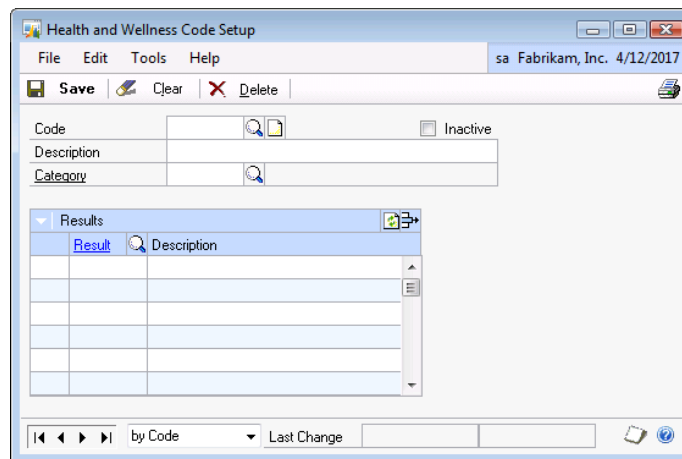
Health and Wellness Code Setup

File Edit Tools Help

sa Fabrikam, Inc. 4/12/2017

Save Clear Delete

Code

Inactive

Description

Category

Results

| Result | Description |
|---|---|
| | |
| | |
| | |
| | |
| | |
| | |

by Code

Last Change